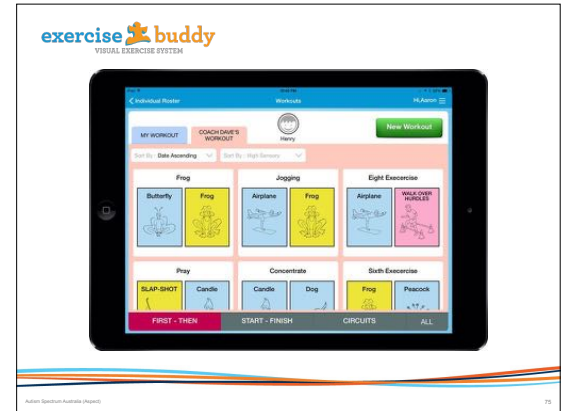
exercise buddy
VISUAL EXERCISE SYSTEM

Individual Roster
Workouts
Hi,Aaron

MY WORKOUT
COACH DAVE'S WORKOUT
Henry
New Workout

Sort By : Date Ascending
Sort By : High Senses

Frog
Butterfly
Frog

Jogging
Airplane
Frog

Eight Execercise
Airplane
WALK OVER HURDLES

Pray
SLAP-SHOT
Candle

Concentrate
Candle
Dog

Sixth Execercise
Frog
Peacock

FIRST - THEN
START - FINISH
CIRCUITS
ALL

Autism Spectrum Australia (Aspect)
75